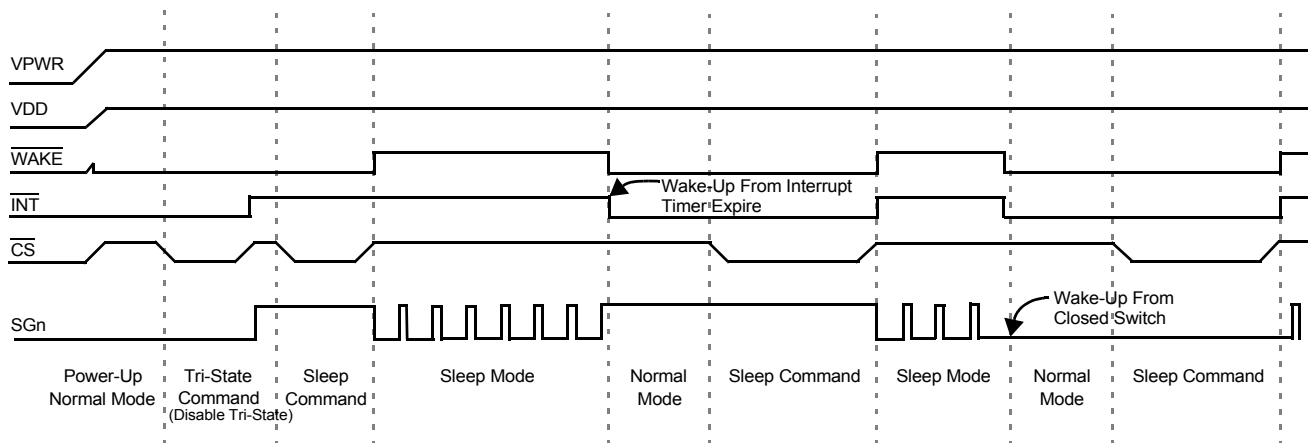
VPWR
VDD
$\overline{WAKE}$
$\overline{INT}$
$\overline{CS}$
SGn

Wake-Up From Interrupt Timer Expire

Wake-Up From Closed Switch

Power-Up Normal Mode
Tri-State Command (Disable Tri-State)
Sleep Command
Sleep Mode
Normal Mode
Sleep Command
Sleep Mode
Normal Mode
Sleep Command